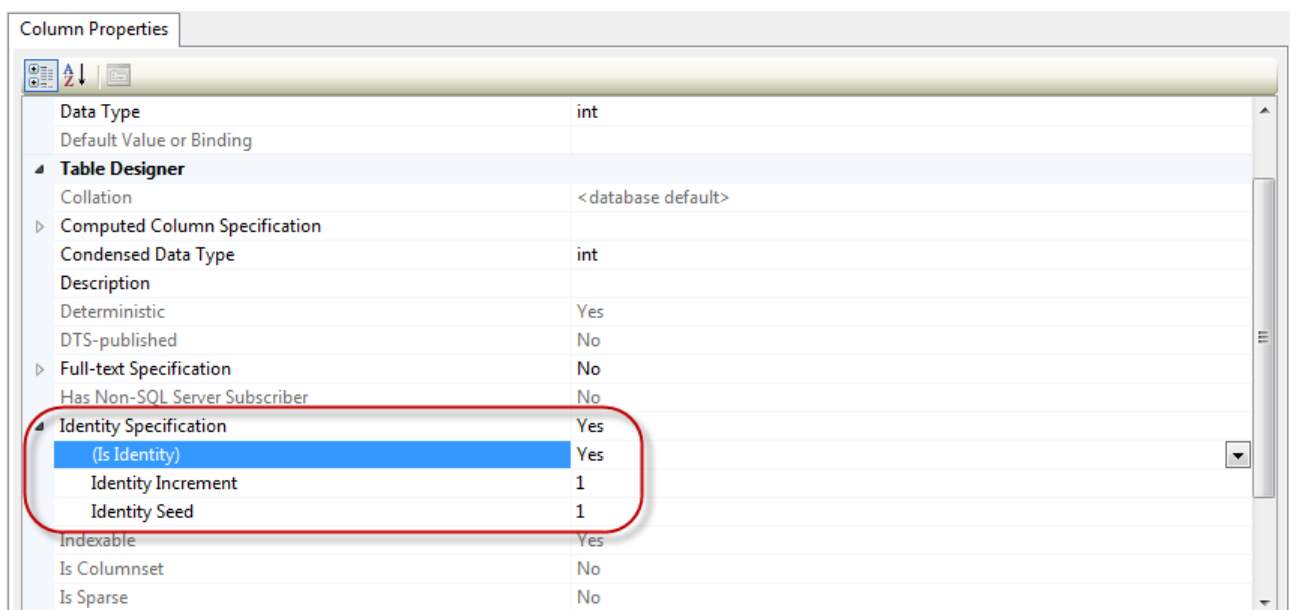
Column Properties

| | |
|---|---|
| Data Type | int |
| Default Value or Binding | |
| Table Designer | |
| Collation | <database default> |
| Computed Column Specification | |
| Condensed Data Type | int |
| Description | |
| Deterministic | Yes |
| DTS-published | No |
| Full-text Specification | No |
| Has Non-SQL Server Subscriber | No |
| Identity Specification | Yes |
| (Is Identity) | Yes |
| Identity Increment | 1 |
| Identity Seed | 1 |
| Indexable | Yes |
| Is Columnset | No |
| Is Sparse | No |